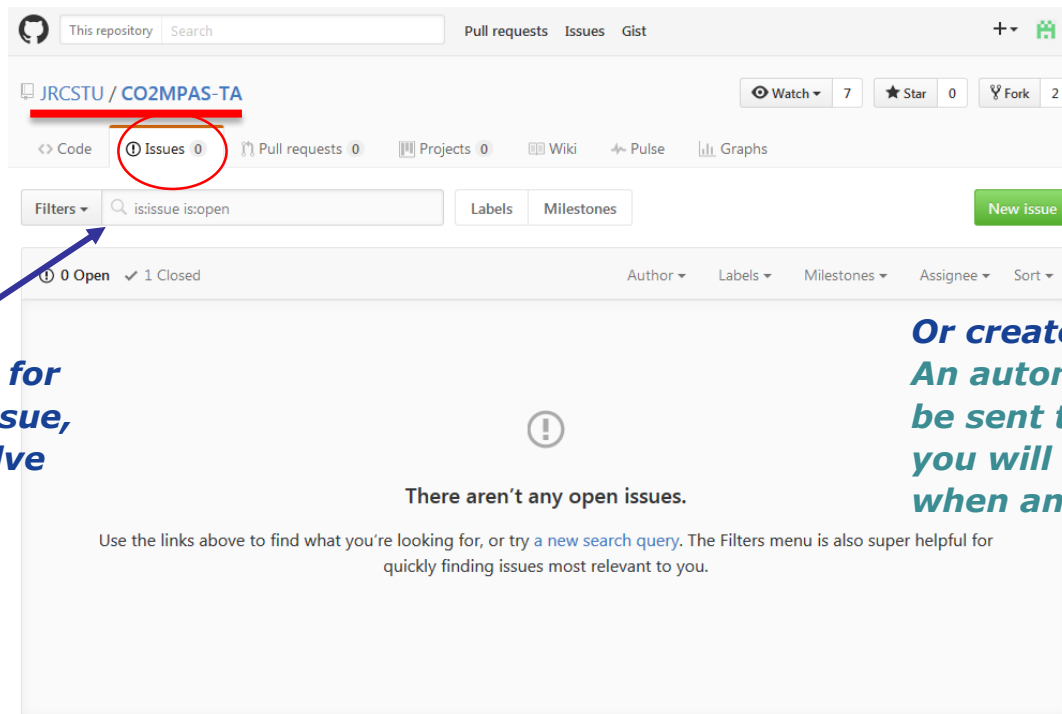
This repository Search Pull requests Issues Gist +▾

JRCSTU / CO2MPAS-TA

Watch ▾ 7 Star 0 Fork 2

Code Issues 0 Pull requests 0 Projects 0 Wiki Pulse Graphs

Filters ▾ is:issue is:open Labels Milestones New issue

0 Open 1 Closed Author ▾ Labels ▾ Milestones ▾ Assignee ▾ Sort ▾

for
sue,
lve

Or create
An auton
be sent t
you will
when an

There aren't any open issues.

Use the links above to find what you're looking for, or try a new search query. The Filters menu is also super helpful for quickly finding issues most relevant to you.